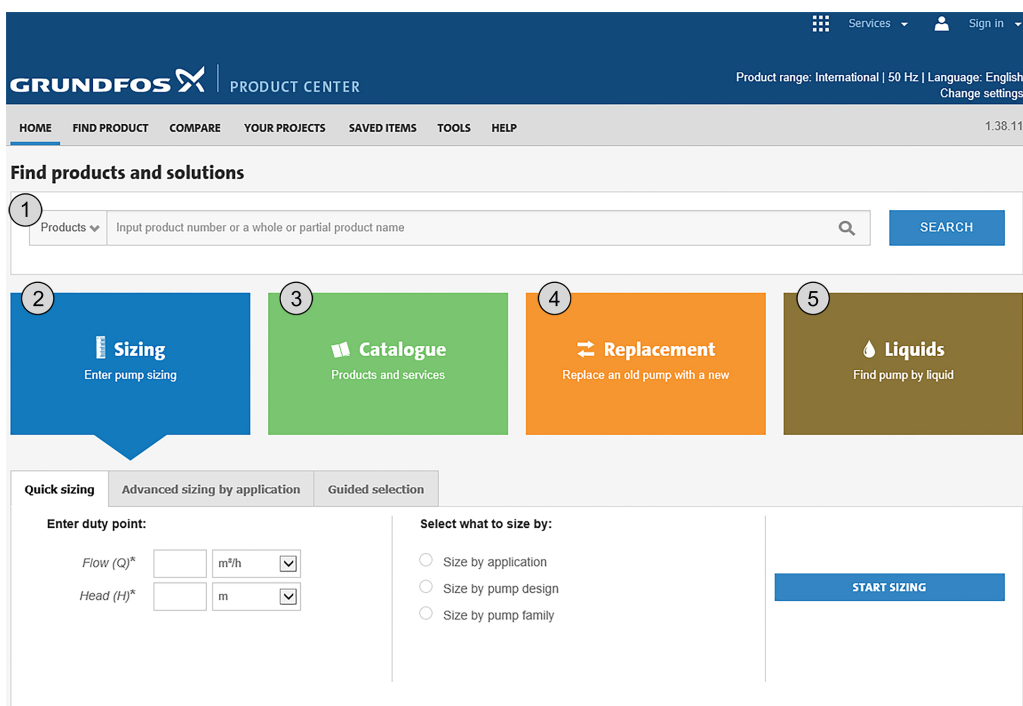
Services Sign in

GRUNDFOS PRODUCT CENTER

Product range: International | 50 Hz | Language: English
Change settings

HOME FIND PRODUCT COMPARE YOUR PROJECTS SAVED ITEMS TOOLS HELP 1.38.11

Find products and solutions

1

Products Input product number or a whole or partial product name SEARCH

2 Sizing
Enter pump sizing

3 Catalogue
Products and services

4 Replacement
Replace an old pump with a new

5 Liquids
Find pump by liquid

Quick sizing | Advanced sizing by application | Guided selection

Enter duty point:

Flow (Q)* $m^3/h$

Head (H)* m

Select what to size by:

Size by application

Size by pump design

Size by pump family

START SIZING